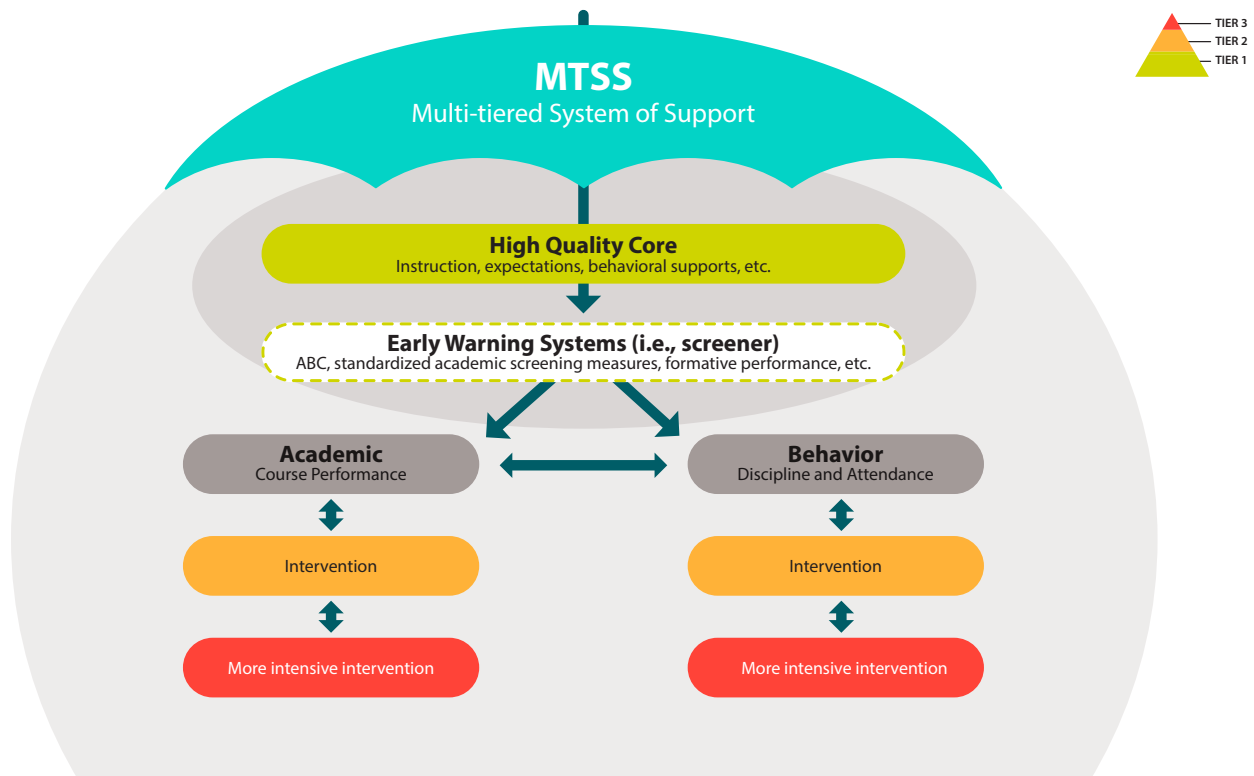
TIER 3
TIER 2
TIER 1

MTSS
Multi-tiered System of Support

High Quality Core
Instruction, expectations, behavioral supports, etc.

Early Warning Systems (i.e., screener)
ABC, standardized academic screening measures, formative performance, etc.

Academic
Course Performance

Behavior
Discipline and Attendance

Intervention

Intervention

More intensive intervention

More intensive intervention